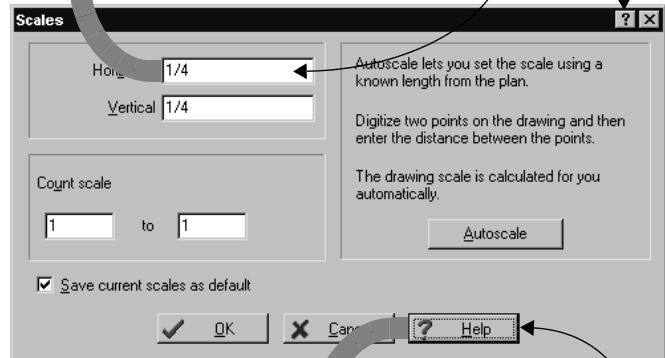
Scales

Hori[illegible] 1/4

Vertical 1/4

Count scale

1 to 1

Autoscale lets you set the scale using a known length from the plan.

Digitize two points on the drawing and then enter the distance between the points.

The drawing scale is calculated for you automatically.

Autoscale

Save current scales as default

OK

Canc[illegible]

Help